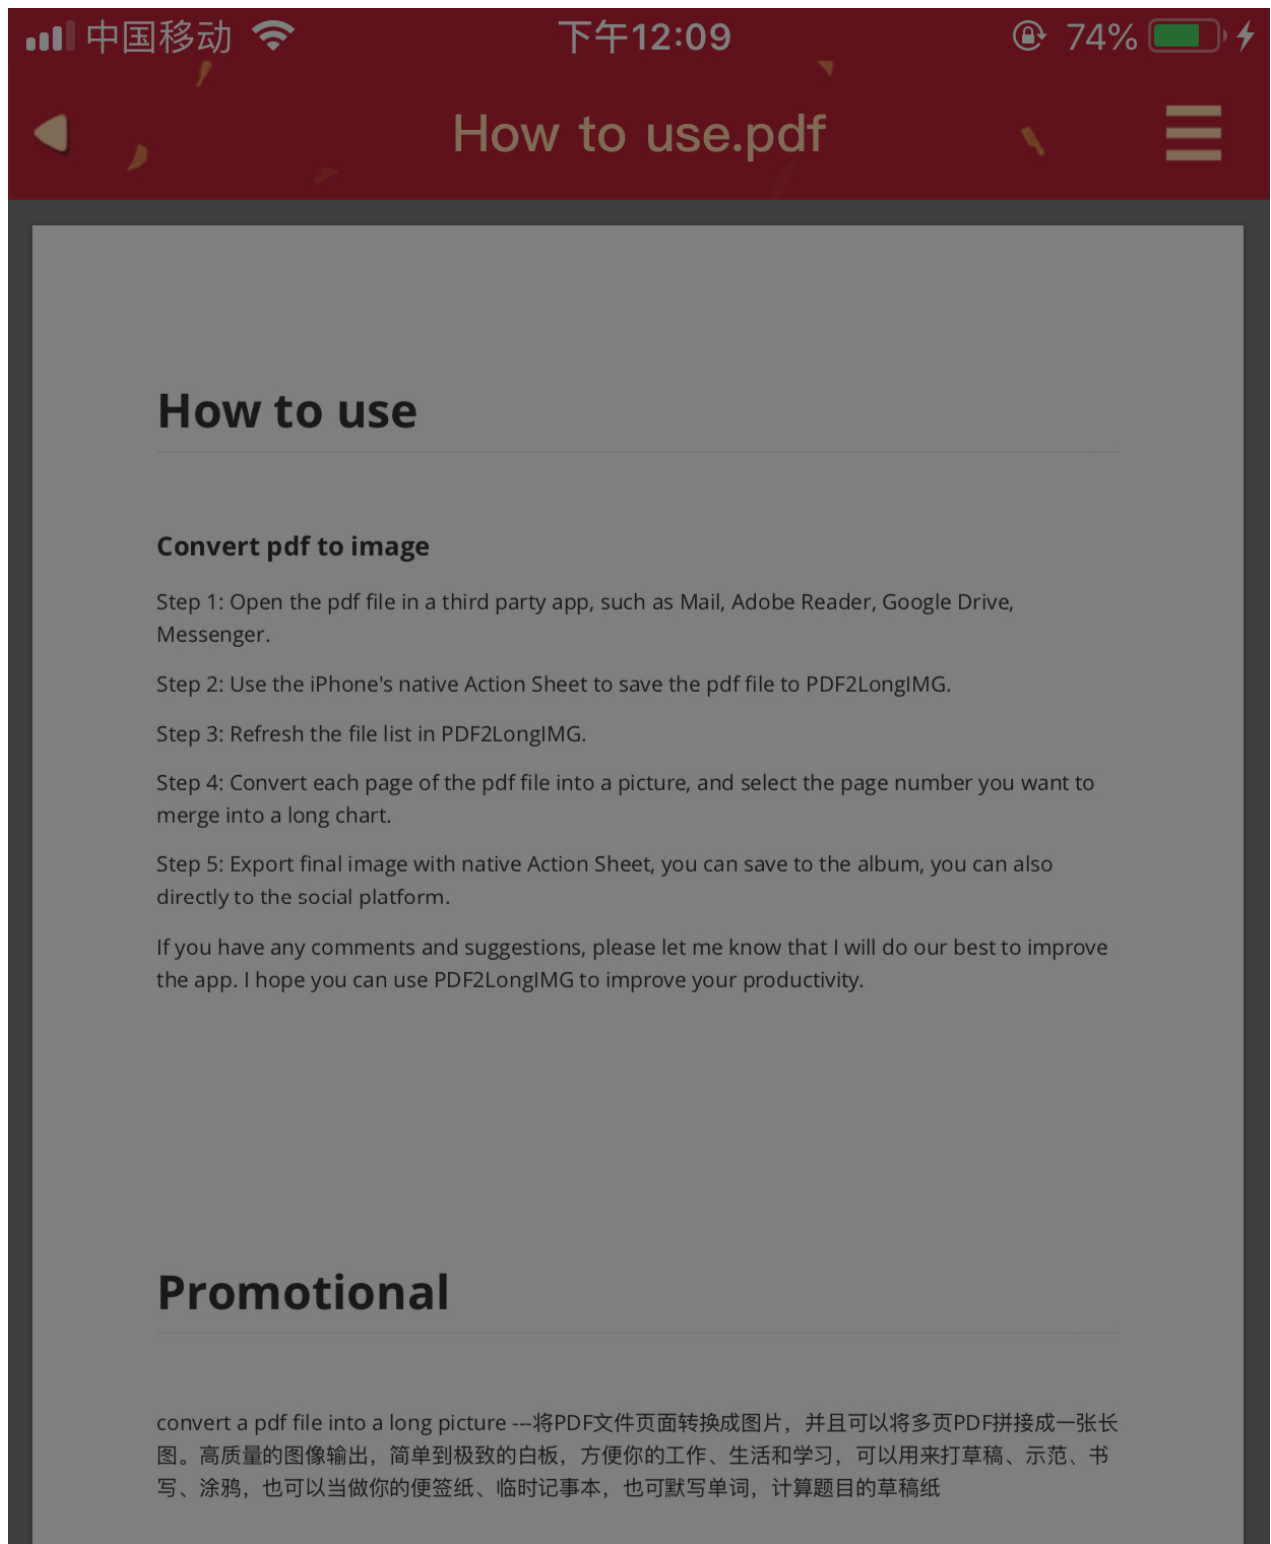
中国移动 下午12:09 74%

How to use.pdf

How to use

Convert pdf to image

Step 1: Open the pdf file in a third party app, such as Mail, Adobe Reader, Google Drive, Messenger.

Step 2: Use the iPhone's native Action Sheet to save the pdf file to PDF2LongIMG.

Step 3: Refresh the file list in PDF2LongIMG.

Step 4: Convert each page of the pdf file into a picture, and select the page number you want to merge into a long chart.

Step 5: Export final image with native Action Sheet, you can save to the album, you can also directly to the social platform.

If you have any comments and suggestions, please let me know that I will do our best to improve the app. I hope you can use PDF2LongIMG to improve your productivity.

Promotional

convert a pdf file into a long picture ---将PDF文件页面转换成图片，并且可以将多页PDF拼接成一张长图。高质量的图像输出，简单到极致的白板，方便你的工作、生活和学习，可以用来打草稿、示范、书写、涂鸦，也可以当做你的便签纸、临时记事本，也可默写单词，计算题目的草稿纸